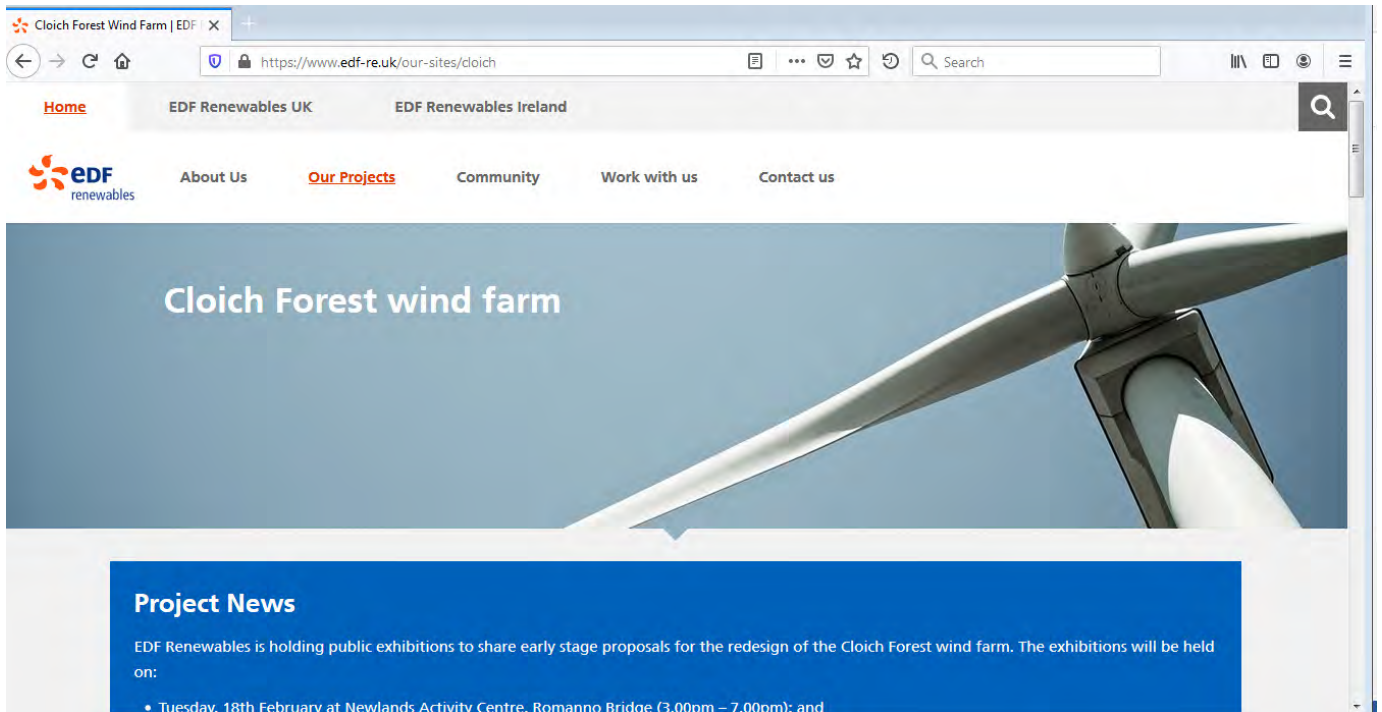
Cloich Forest Wind Farm | EDF

https://www.edf-re.uk/our-sites/cloich

Search

Home EDF Renewables UK EDF Renewables Ireland

eDF renewables

About Us Our Projects Community Work with us Contact us

Cloich Forest wind farm

Project News

EDF Renewables is holding public exhibitions to share early stage proposals for the redesign of the Cloich Forest wind farm. The exhibitions will be held on:

• Tuesday, 18th February at Newlands Activity Centre, Romanno Bridge (3.00pm – 7.00pm); and